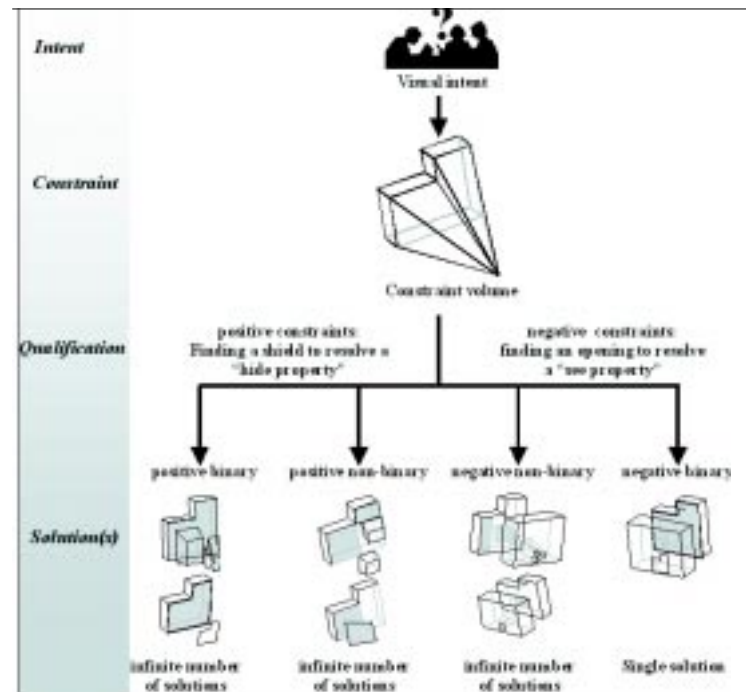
Intent

Visual intent

Constraint

Constraint volume

Qualification

positive constraints: Finding a shield to resolve a "hide property"

negative constraints: finding an opening to resolve a "see property"

positive binary

positive non-binary

negative non-binary

negative binary

Solution(s)

infinite number of solutions

infinite number of solutions

infinite number of solutions

Single solution